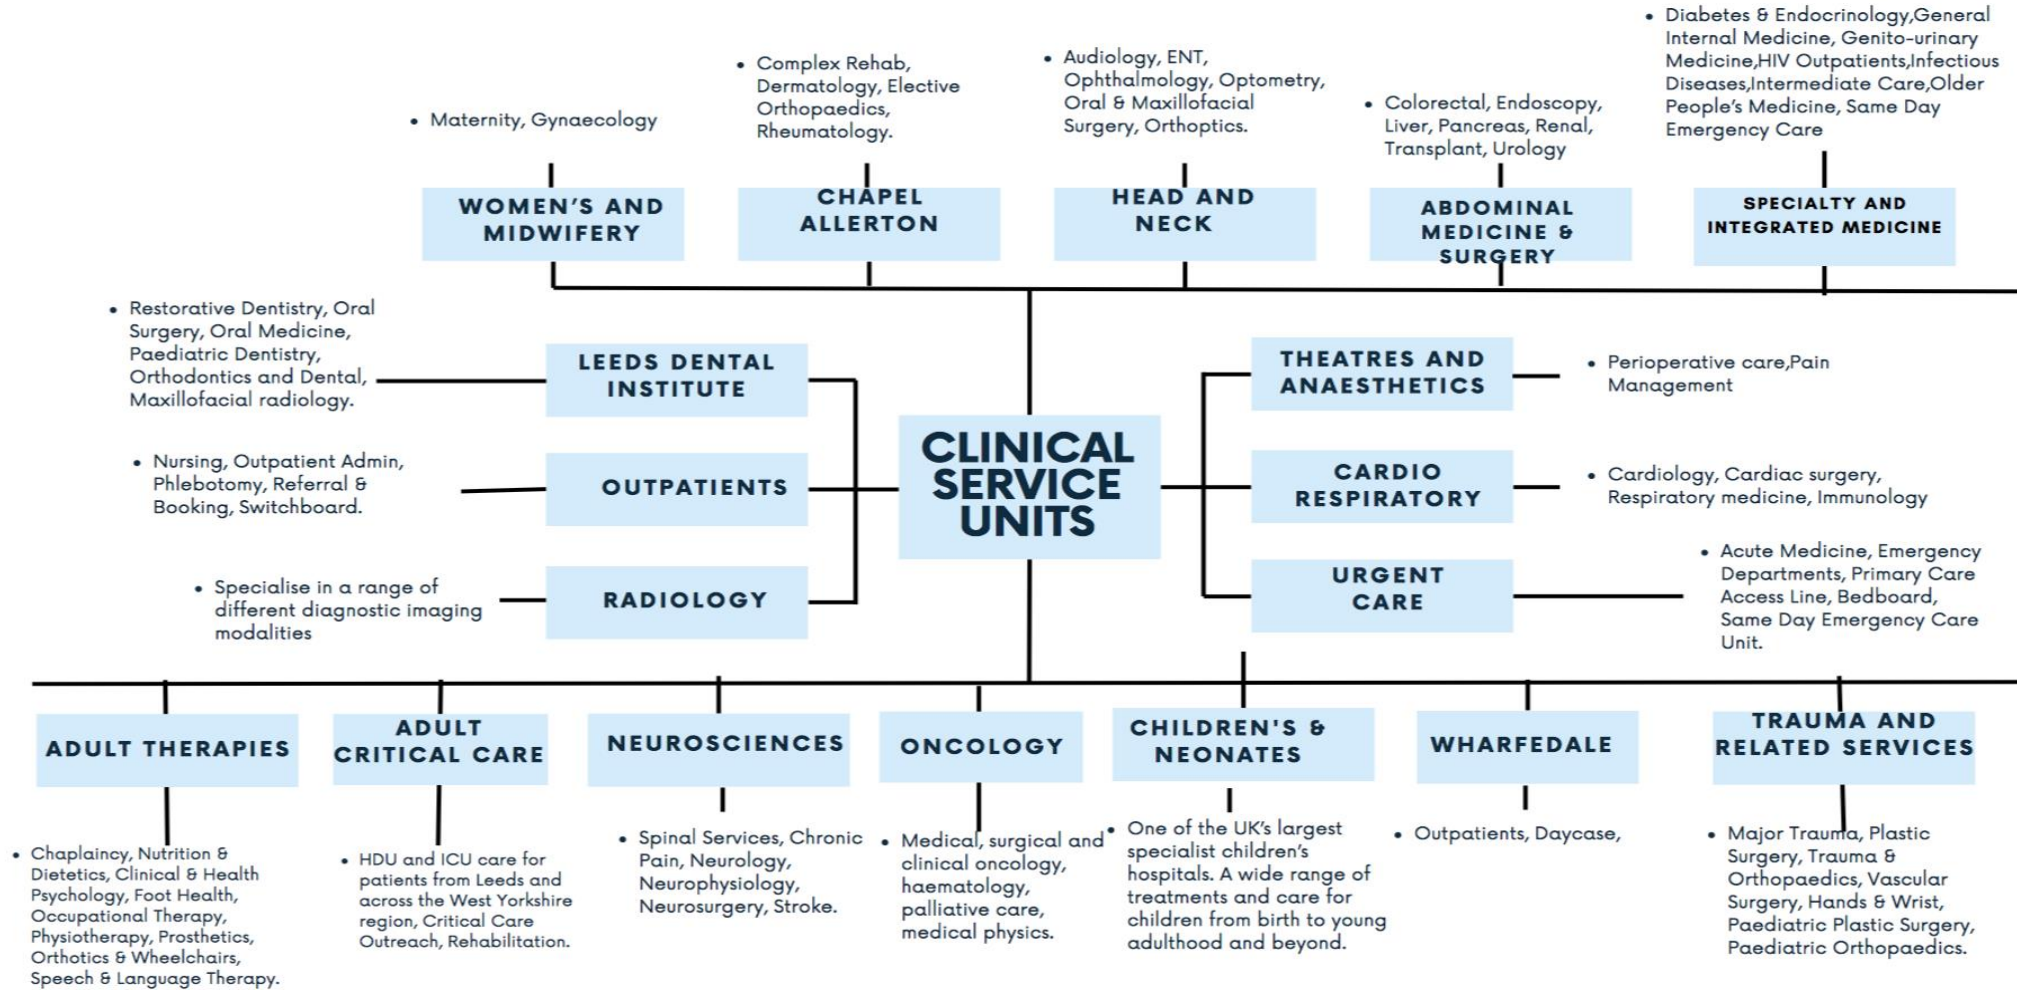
CLINICAL SERVICE UNITS

• Maternity, Gynaecology

WOMEN'S AND MIDWIFERY

• Complex Rehab, Dermatology, Elective Orthopaedics, Rheumatology.

CHAPEL ALLERTON

• Audiology, ENT, Ophthalmology, Optometry, Oral & Maxillofacial Surgery, Orthoptics.

HEAD AND NECK

• Colorectal, Endoscopy, Liver, Pancreas, Renal, Transplant, Urology

ABDOMINAL MEDICINE & SURGERY

• Diabetes & Endocrinology,General Internal Medicine, Genito-urinary Medicine,HIV Outpatients,Infectious Diseases,Intermediate Care,Older People's Medicine, Same Day Emergency Care

SPECIALTY AND INTEGRATED MEDICINE

• Restorative Dentistry, Oral Surgery, Oral Medicine, Paediatric Dentistry, Orthodontics and Dental, Maxillofacial radiology.

LEEDS DENTAL INSTITUTE

• Nursing, Outpatient Admin, Phlebotomy, Referral & Booking, Switchboard.

OUTPATIENTS

• Specialise in a range of different diagnostic imaging modalities

RADIOLOGY

THEATRES AND ANAESTHETICS

• Perioperative care,Pain Management

CARDIO RESPIRATORY

• Cardiology, Cardiac surgery, Respiratory medicine, Immunology

URGENT CARE

• Acute Medicine, Emergency Departments, Primary Care Access Line, Bedboard, Same Day Emergency Care Unit.

ADULT THERAPIES

• Chaplaincy, Nutrition & Dietetics, Clinical & Health Psychology, Foot Health, Occupational Therapy, Physiotherapy, Prosthetics, Orthotics & Wheelchairs, Speech & Language Therapy.

ADULT CRITICAL CARE

• HDU and ICU care for patients from Leeds and across the West Yorkshire region, Critical Care Outreach, Rehabilitation.

NEUROSCIENCES

• Spinal Services, Chronic Pain, Neurology, Neurophysiology, Neurosurgery, Stroke.

ONCOLOGY

• Medical, surgical and clinical oncology, haematology, palliative care, medical physics.

CHILDREN'S & NEONATES

• One of the UK's largest specialist children's hospitals. A wide range of treatments and care for children from birth to young adulthood and beyond.

WHARFEDALE

• Outpatients, Daycase,

TRAUMA AND RELATED SERVICES

• Major Trauma, Plastic Surgery, Trauma & Orthopaedics, Vascular Surgery, Hands & Wrist, Paediatric Plastic Surgery, Paediatric Orthopaedics.